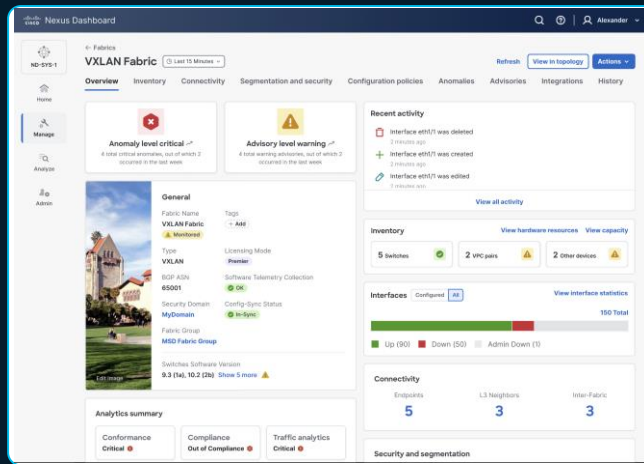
cisco Nexus Dashboard

Alexander

ND-SYS-1

Home

Manage

Analyze

Admin

← Fabrics

VXLAN Fabric

Last 15 Minutes

Refresh

View in topology

Actions

Overview

Inventory

Connectivity

Segmentation and security

Configuration policies

Anomalies

Advisories

Integrations

History

Anomaly level critical

4 total critical anomalies, out of which 2 occurred in the last week

Advisory level warning

4 total warning advisories, out of which 2 occurred in the last week

General

Fabric Name

VXLAN Fabric

Monitored

Tags

+ Add

Type

VXLAN

Licensing Mode

Premier

BGP ASN

65001

Software Telemetry Collection

OK

Security Domain

MyDomain

Config-Sync Status

In-Sync

Fabric Group

MSD Fabric Group

Switches Software Version

9.3 (1a), 10.2 (2b) Show 5 more

Edit image

Recent activity

Interface eth1/1 was deleted

2 minutes ago

Interface eth1/1 was created

2 minutes ago

Interface eth1/1 was edited

2 minutes ago

View all activity

Inventory

View hardware resources

View capacity

5 Switches

2 VPC pairs

2 Other devices

Interfaces

Configured

All

View interface statistics

150 Total

Up (90)

Down (50)

Admin Down (1)

Connectivity

Endpoints

5

L3 Neighbors

3

Inter-Fabric

3

Analytics summary

Conformance

Critical

Compliance

Out of Compliance

Traffic analytics

Critical

Security and segmentation